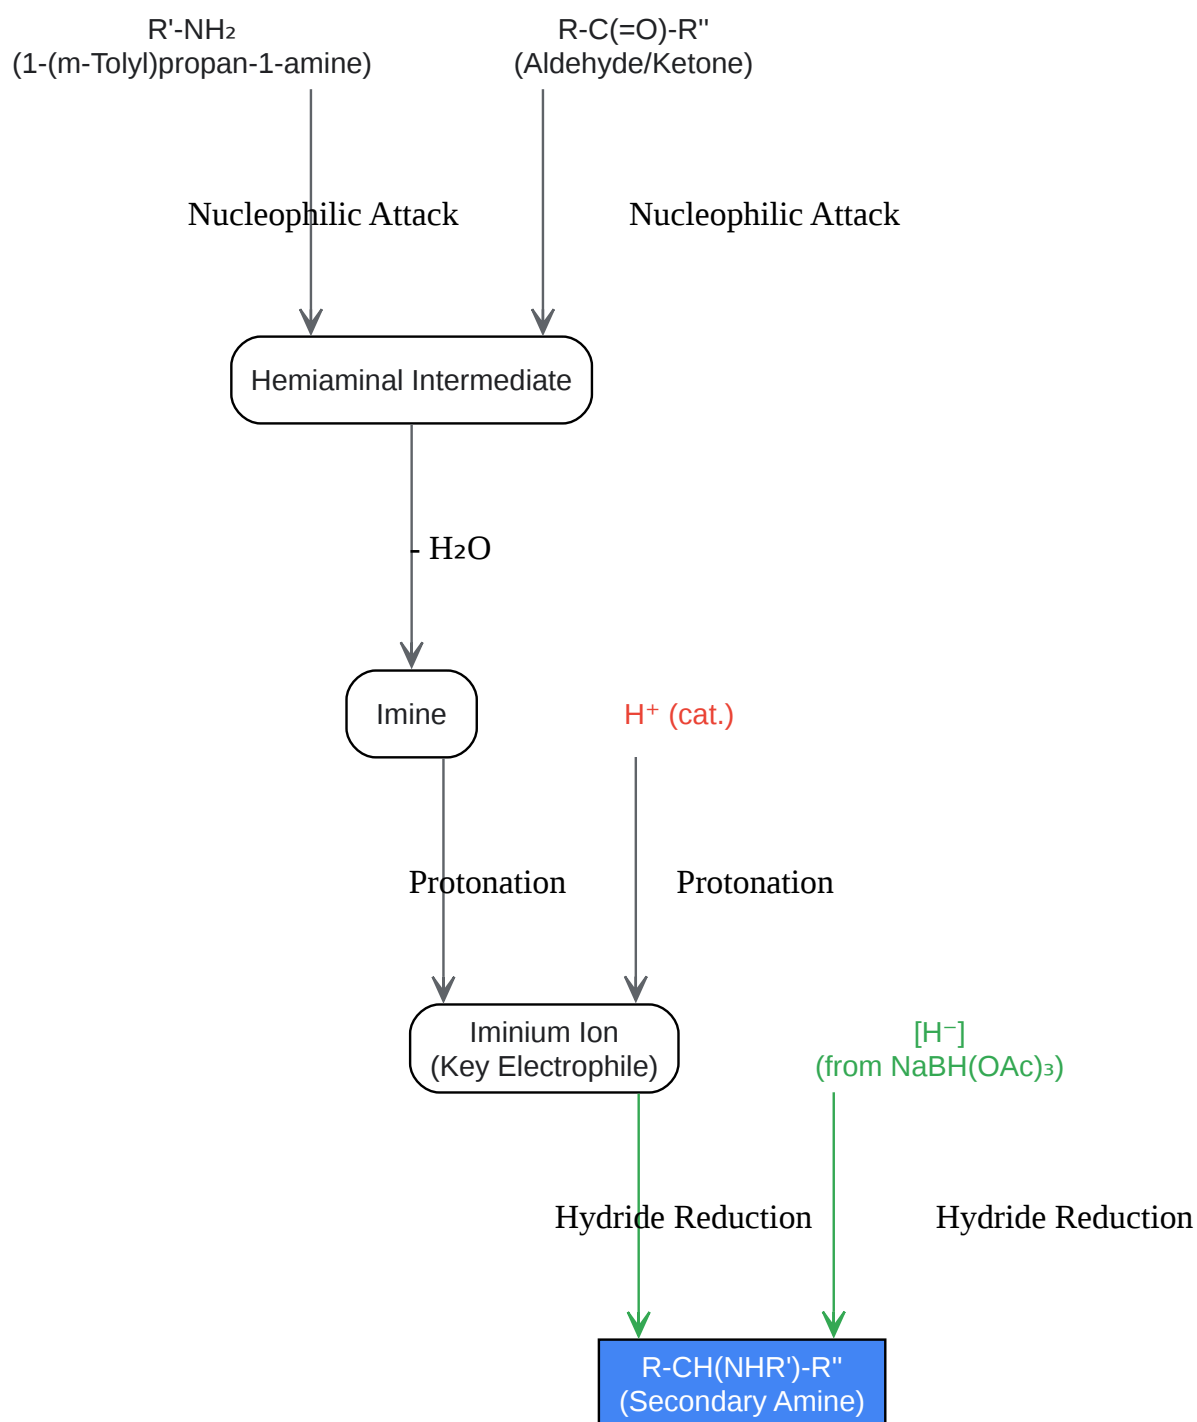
R'-NH$_2$
(1-(m-Tolyl)propan-1-amine)

R-C(=O)-R''
(Aldehyde/Ketone)

Nucleophilic Attack

Nucleophilic Attack

Hemiaminal Intermediate

- H$_2$O

Imine

H$^+$ (cat.)

Protonation

Protonation

Iminium Ion
(Key Electrophile)

[H$^-$]
(from NaBH(OAc)$_3$)

Hydride Reduction

Hydride Reduction

R-CH(NHR')-R''
(Secondary Amine)